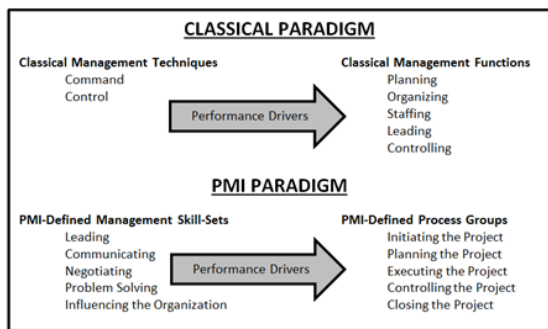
CLASSICAL PARADIGM

Classical Management Techniques
Command
Control

Performance Drivers

Classical Management Functions
Planning
Organizing
Staffing
Leading
Controlling

PMI PARADIGM

PMI-Defined Management Skill-Sets
Leading
Communicating
Negotiating
Problem Solving
Influencing the Organization

Performance Drivers

PMI-Defined Process Groups
Initiating the Project
Planning the Project
Executing the Project
Controlling the Project
Closing the Project